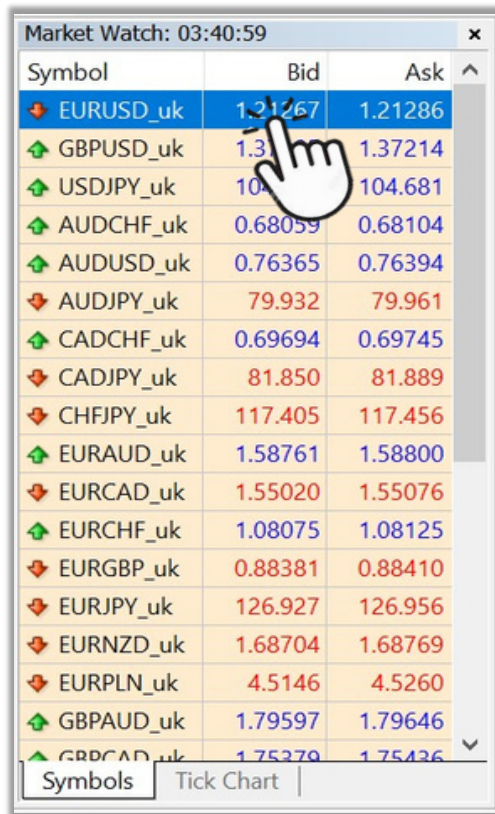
Market Watch: 03:40:59 ×

| Symbol | Bid | Ask |
|---|---|---|
| EURUSD_uk | 1.2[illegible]267 | 1.21286 |
| GBPUSD_uk | 1.3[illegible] | 1.37214 |
| USDJPY_uk | 10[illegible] | 104.681 |
| AUDCHF_uk | 0.68059 | 0.68104 |
| AUDUSD_uk | 0.76365 | 0.76394 |
| AUDJPY_uk | 79.932 | 79.961 |
| CADCHF_uk | 0.69694 | 0.69745 |
| CADJPY_uk | 81.850 | 81.889 |
| CHFJPY_uk | 117.405 | 117.456 |
| EURAUD_uk | 1.58761 | 1.58800 |
| EURCAD_uk | 1.55020 | 1.55076 |
| EURCHF_uk | 1.08075 | 1.08125 |
| EURGBP_uk | 0.88381 | 0.88410 |
| EURJPY_uk | 126.927 | 126.956 |
| EURNZD_uk | 1.68704 | 1.68769 |
| EURPLN_uk | 4.5146 | 4.5260 |
| GBPAUD_uk | 1.79597 | 1.79646 |
| GBPCAD_uk | 1.75379 | 1.75436 |

Symbols | Tick Chart